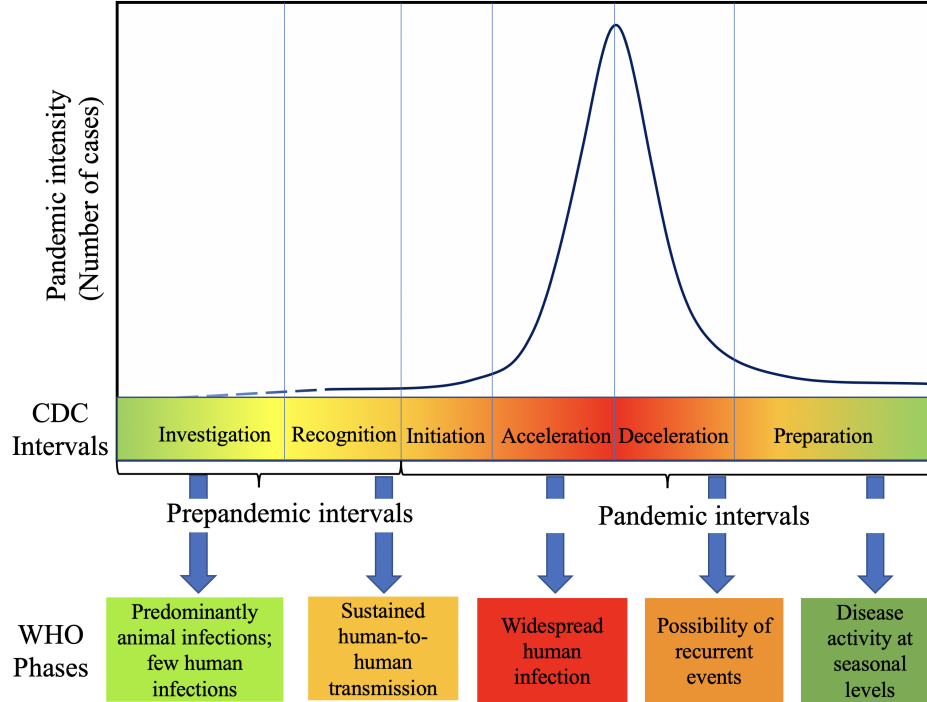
Pandemic intensity (Number of cases)

CDC Intervals

Investigation | Recognition | Initiation | Acceleration | Deceleration | Preparation

Prepandemic intervals

Pandemic intervals

WHO Phases

Predominantly animal infections; few human infections

Sustained human-to-human transmission

Widespread human infection

Possibility of recurrent events

Disease activity at seasonal levels